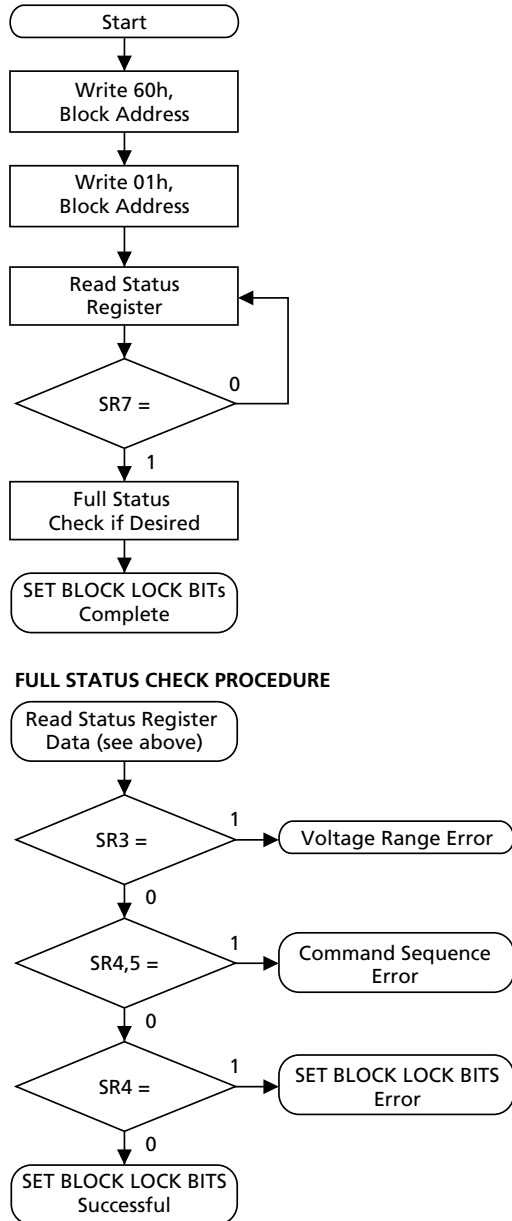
Start

Write 60h, Block Address

Write 01h, Block Address

Read Status Register

SR7 =

0

1

Full Status Check if Desired

SET BLOCK LOCK BITs Complete

FULL STATUS CHECK PROCEDURE

Read Status Register Data (see above)

SR3 =

1

Voltage Range Error

0

SR4,5 =

1

Command Sequence Error

0

SR4 =

1

SET BLOCK LOCK BITS Error

0

SET BLOCK LOCK BITS Successful